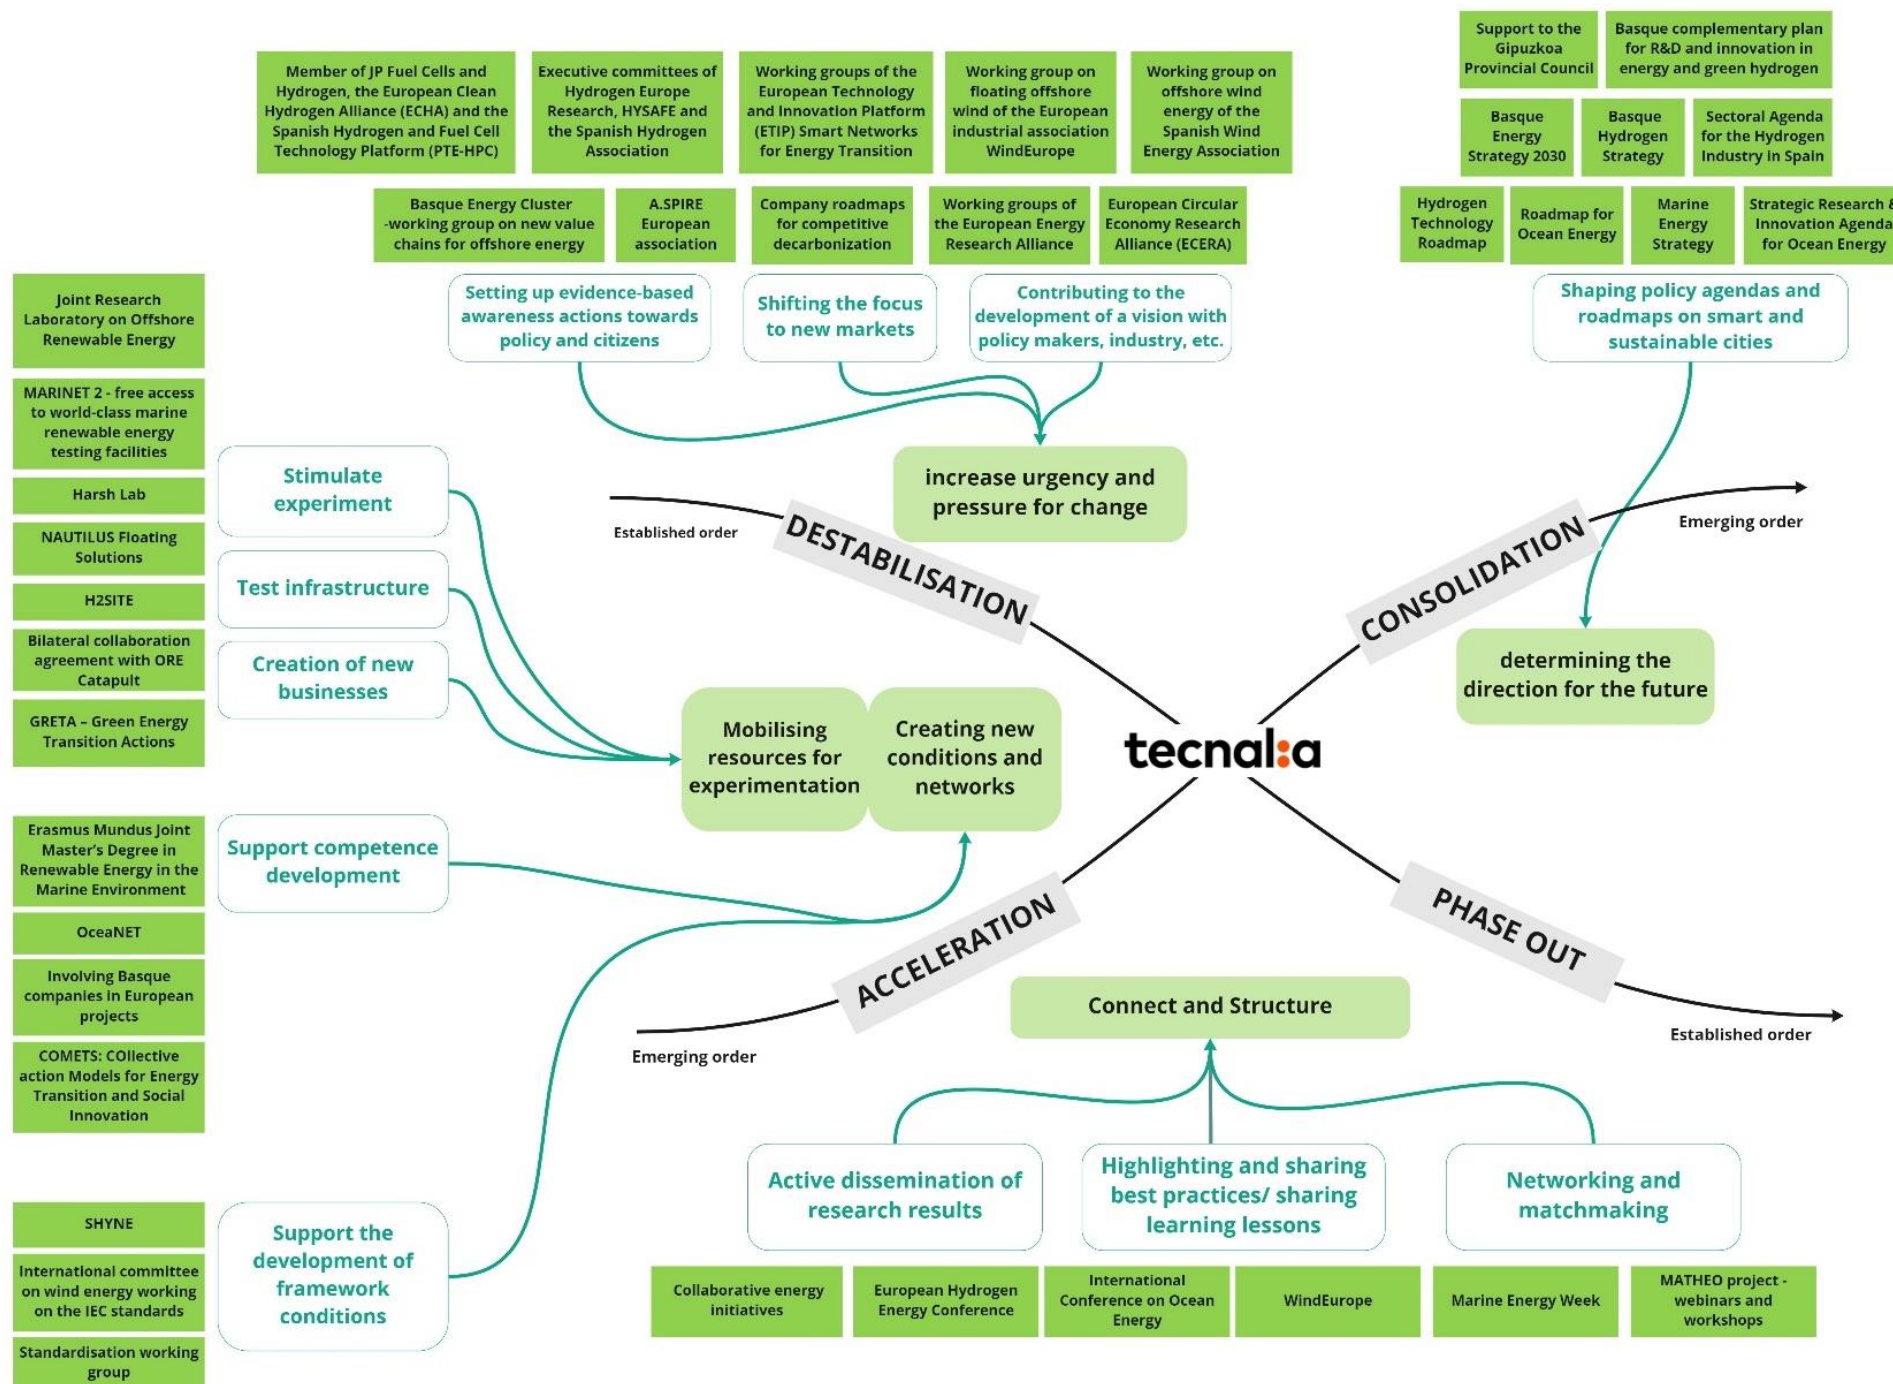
Member of JP Fuel Cells and Hydrogen, the Europe Clean Hydrogen Alliance (ECHA) and the Spanish Hydrogen and Fuel Cell Technology Platform (PTE-HPC)

Executive committees of Hydrogen Europe Research, HYSAFE and the Spanish Hydrogen Association

Working groups of the European Technology and Innovation Platform (ETIP) Smart Networks for Energy Transition

Working group on floating offshore wind of the European industrial association WindEurope

Working group on offshore wind energy of the Spanish Wind Energy Association

Support to the Gipuzkoa Provincial Council

Basque complementary plan for R&D and innovation in energy and green hydrogen

Basque Energy Strategy 2030

Basque Hydrogen Strategy

Sectoral Agenda for the Hydrogen Industry in Spain

Basque Energy Cluster -working group on new value chains for offshore energy

A.SPIRE European association

Company roadmaps for competitive decarbonization

Working groups of the European Energy Research Alliance

European Circular Economy Research Alliance (ECERA)

Hydrogen Technology Roadmap

Roadmap for Ocean Energy

Marine Energy Strategy

Strategic Research & Innovation Agenda for Ocean Energy

Setting up evidence-based awareness actions towards policy and citizens

Shifting the focus to new markets

Contributing to the development of a vision with policy makers, industry, etc.

Shaping policy agendas and roadmaps on smart and sustainable cities

Joint Research Laboratory on Offshore Renewable Energy

MARINET 2 - free access to world-class marine renewable energy testing facilities

Harsh Lab

NAUTILUS Floating Solutions

H2SITE

Bilateral collaboration agreement with ORE Catapult

GRETA – Green Energy Transition Actions

Stimulate experiment

Test infrastructure

Creation of new businesses

increase urgency and pressure for change

Established order

DESTABILISATION

CONSOLIDATION

Emerging order

determining the direction for the future

Mobilising resources for experimentation

Creating new conditions and networks

tecnal:a

Erasmus Mundus Joint Master's Degree in Renewable Energy in the Marine Environment

OceaNET

Involving Basque companies in European projects

COMETS: COllective action Models for Energy Transition and Social Innovation

Support competence development

ACCELERATION

PHASE OUT

Emerging order

Established order

Connect and Structure

SHYNE

International committee on wind energy working on the IEC standards

Standardisation working group

Support the development of framework conditions

Active dissemination of research results

Highlighting and sharing best practices/ sharing learning lessons

Networking and matchmaking

Collaborative energy initiatives

European Hydrogen Energy Conference

International Conference on Ocean Energy

WindEurope

Marine Energy Week

MATHEO project - webinars and workshops